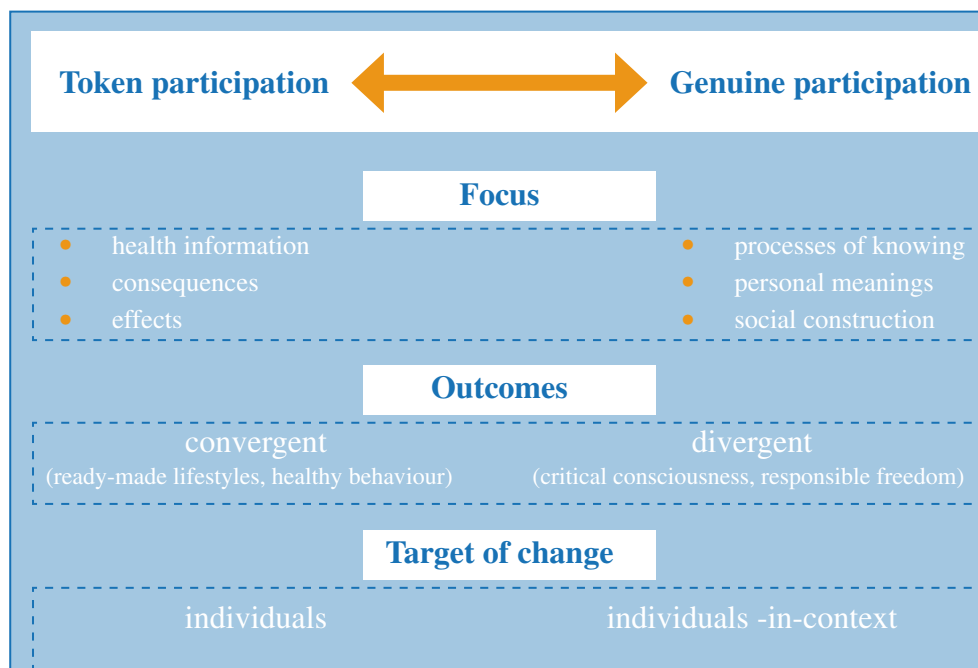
Token participation

Genuine participation

Focus

- health information
- consequences
- effects

- processes of knowing
- personal meanings
- social construction

Outcomes

convergent
(ready-made lifestyles, healthy behaviour)

divergent
(critical consciousness, responsible freedom)

Target of change

individuals

individuals -in-context